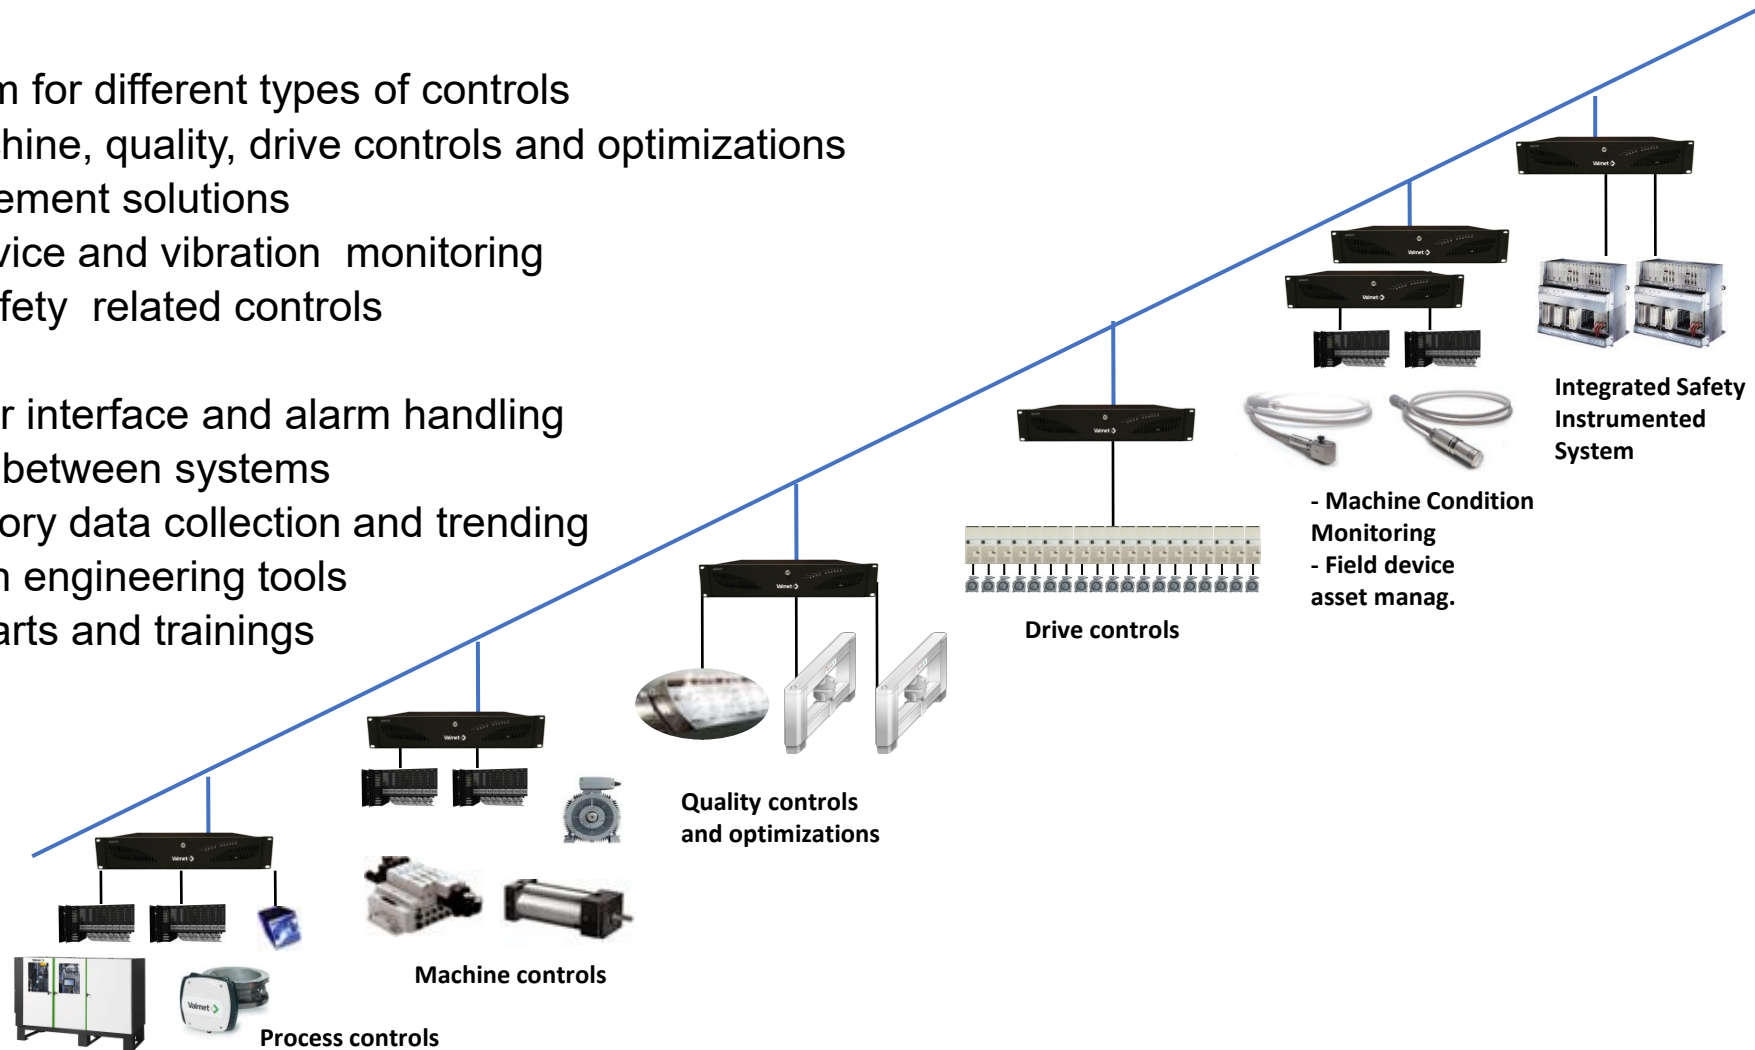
n for different types of controls
hine, quality, drive controls and optimizations
ement solutions
vice and vibration monitoring
fety related controls

r interface and alarm handling
between systems
ory data collection and trending
n engineering tools
arts and trainings

Integrated Safety Instrumented System

- Machine Condition Monitoring
- Field device asset manag.

Drive controls

Quality controls and optimizations

Machine controls

Process controls